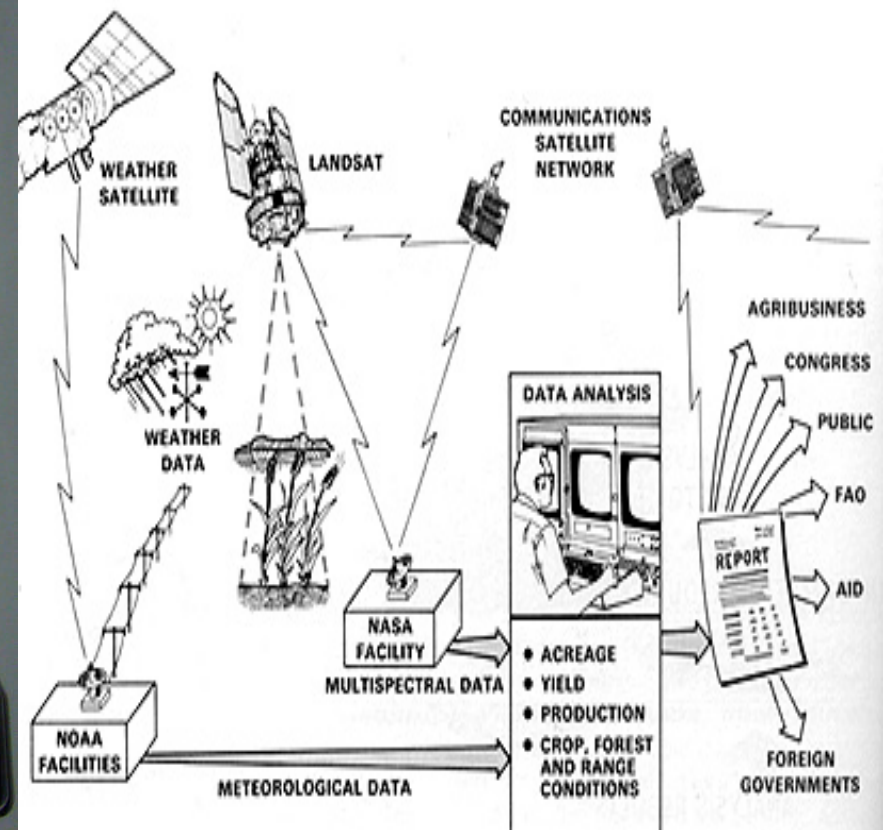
WEATHER SATELLITE

LANDSAT

COMMUNICATIONS SATELLITE NETWORK

WEATHER DATA

DATA ANALYSIS

AGRIBUSINESS

CONGRESS

PUBLIC

FAO

AID

REPORT

NASA FACILITY

MULTISPECTRAL DATA

• ACREAGE
• YIELD
• PRODUCTION
• CROP, FOREST AND RANGE CONDITIONS

NOAA FACILITIES

METEOROLOGICAL DATA

FOREIGN GOVERNMENTS